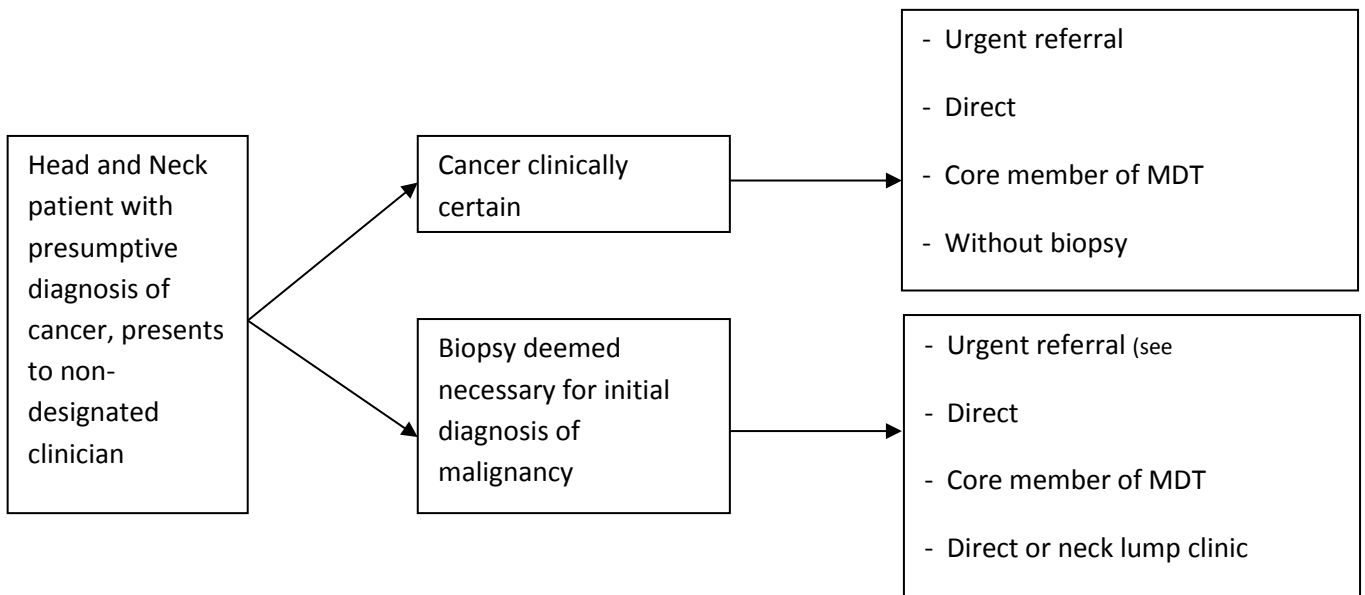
Head and Neck patient with presumptive diagnosis of cancer, presents to non-designated clinician

Cancer clinically certain

- Urgent referral
- Direct
- Core member of MDT
- Without biopsy

Biopsy deemed necessary for initial diagnosis of malignancy

- Urgent referral (see
- Direct
- Core member of MDT
- Direct or neck lump clinic